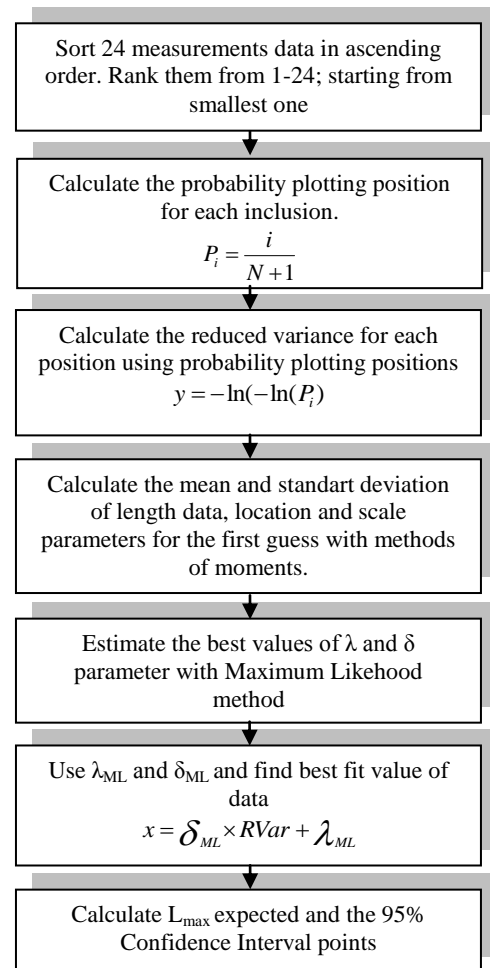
Sort 24 measurements data in ascending order. Rank them from 1-24; starting from smallest one

Calculate the probability plotting position for each inclusion.

$P_i = \frac{i}{N+1}$

Calculate the reduced variance for each position using probability plotting positions

$y = -\ln(-\ln(P_i)$

Calculate the mean and standart deviation of length data, location and scale parameters for the first guess with methods of moments.

Estimate the best values of λ and δ parameter with Maximum Likehood method

Use $\lambda_{ML}$ and $\delta_{ML}$ and find best fit value of data

$x = \delta_{ML} \times RVar + \lambda_{ML}$

Calculate $L_{max}$ expected and the 95% Confidence Interval points